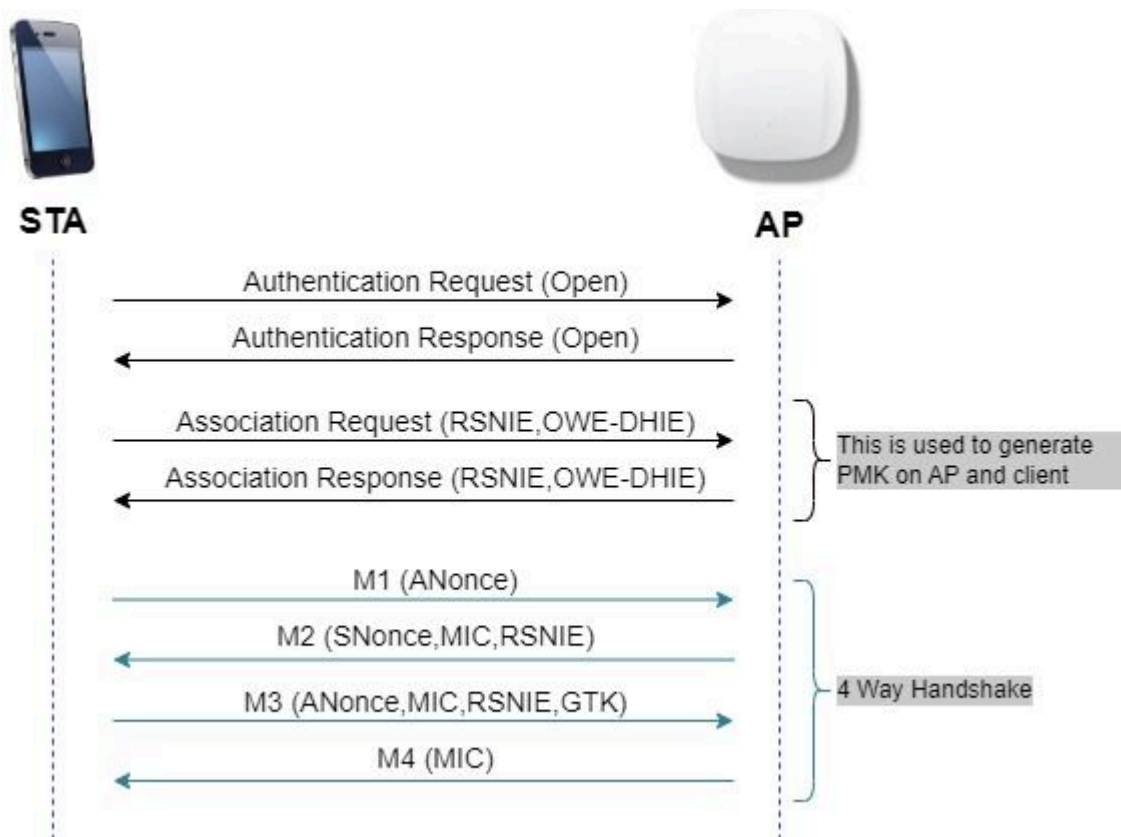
STA

AP

Authentication Request (Open)

Authentication Response (Open)

Association Request (RSNIE,OWE-DHIE)

Association Response (RSNIE,OWE-DHIE)

This is used to generate PMK on AP and client

M1 (ANonce)

M2 (SNonce,MIC,RSNIE)

M3 (ANonce,MIC,RSNIE,GTK)

M4 (MIC)

4 Way Handshake